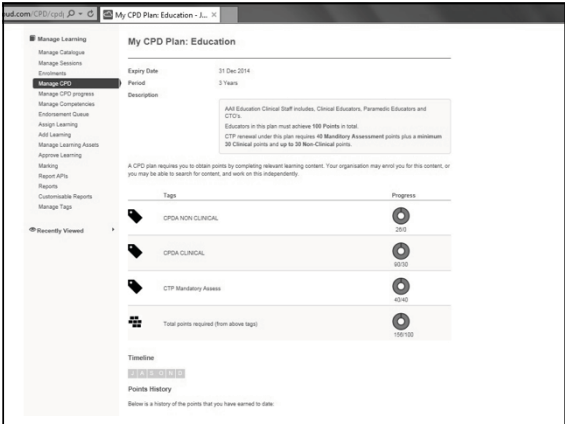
oud.com/CPD/cpd; My CPD Plan: Education - J... ×

Manage Learning
Manage Catalogue
Manage Sessions
Enrolments
Manage CPD
Manage CPD progress
Manage Competencies
Endorsement Queue
Assign Learning
Add Learning
Manage Learning Assets
Approve Learning
Marking
Report APIs
Reports
Customisable Reports
Manage Tags

Recently Viewed

My CPD Plan: Education

Expiry Date 31 Dec 2014
Period 3 Years
Description

AAll Education Clinical Staff includes, Clinical Educators, Paramedic Educators and CTO's.

Educators in this plan must achieve 100 Points in total.

CTP renewal under this plan requires 40 Manditory Assessment points plus a minimum 30 Clinical points and up to 30 Non-Clinical points.

A CPD plan requires you to obtain points by completing relevant learning content. Your organisation may enrol you for this content, or you may be able to search for content, and work on this independently.

| Tags | Progress |
|---|---|
| CPDA NON CLINICAL | 28/0 |
| CPDA CLINICAL | 90/30 |
| CTP Mandatory Assess | 40/40 |
| Total points required (from above tags) | 158/100 |

Timeline

J A S O N D

Points History

Below is a history of the points that you have earned to date.